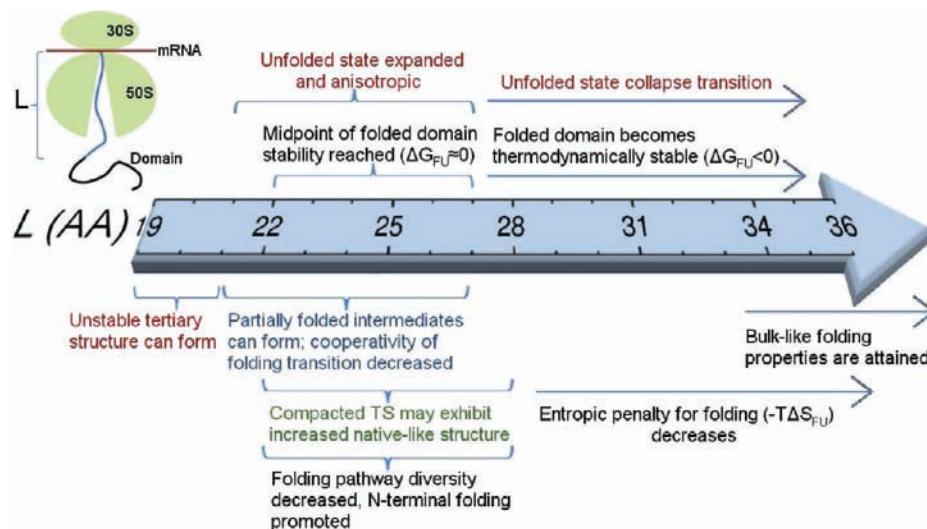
30S
mRNA
L
50S
Domain

Unfolded state expanded and anisotropic

Unfolded state collapse transition

Midpoint of folded domain stability reached ($\Delta G_{FU}\approx0$)

Folded domain becomes thermodynamically stable ($\Delta G_{FU}<0$)

L (AA) 19 22 25 28 31 34 36

Unstable tertiary structure can form

Partially folded intermediates can form; cooperativity of folding transition decreased

Bulk-like folding properties are attained

Compacted TS may exhibit increased native-like structure

Entropic penalty for folding ($-T\Delta S_{FU}$) decreases

Folding pathway diversity decreased, N-terminal folding promoted